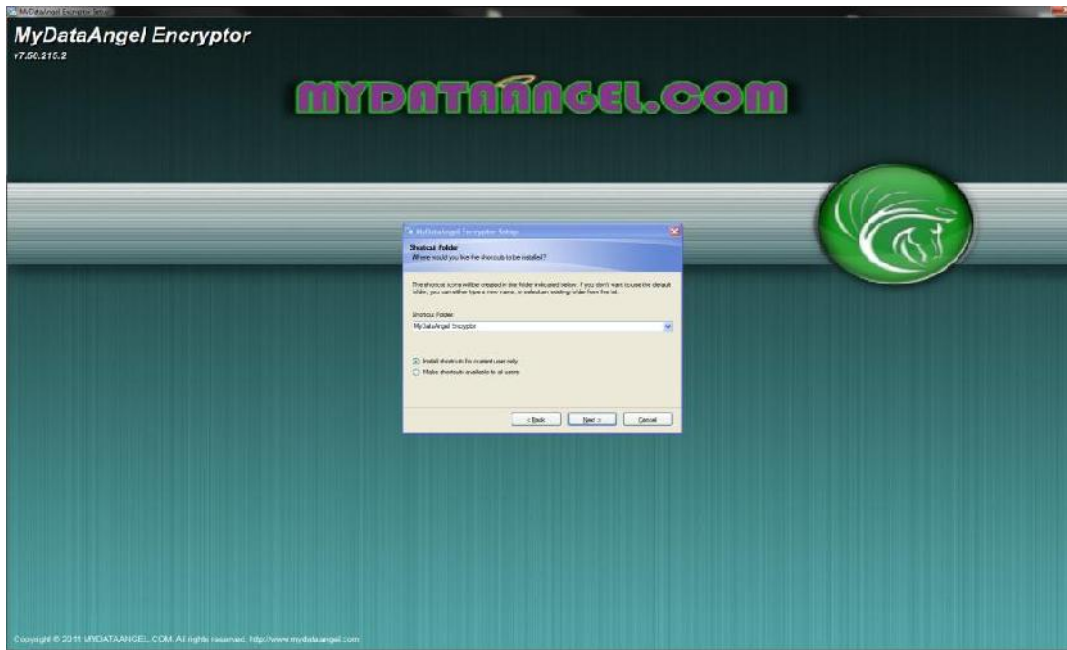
MyDataAngel Encryptor Setup

MyDataAngel Encryptor
v7.50.215.2

MYDATAANGEL.COM

MyDataAngel Encryptor Setup

Shortcut Folder
Where would you like the shortcuts to be installed?

The shortcut icons will be created in the folder indicated below. If you don't want to use the default folder, you can either type a new name, or select an existing folder from the list.

Shortcut Folder:
MyDataAngel Encryptor

Install shortcuts for current user only
Make shortcuts available to all users

< Back
Next >
Cancel

Copyright © 2011 MYDATAANGEL.COM All rights reserved. http://www.mydataangel.com